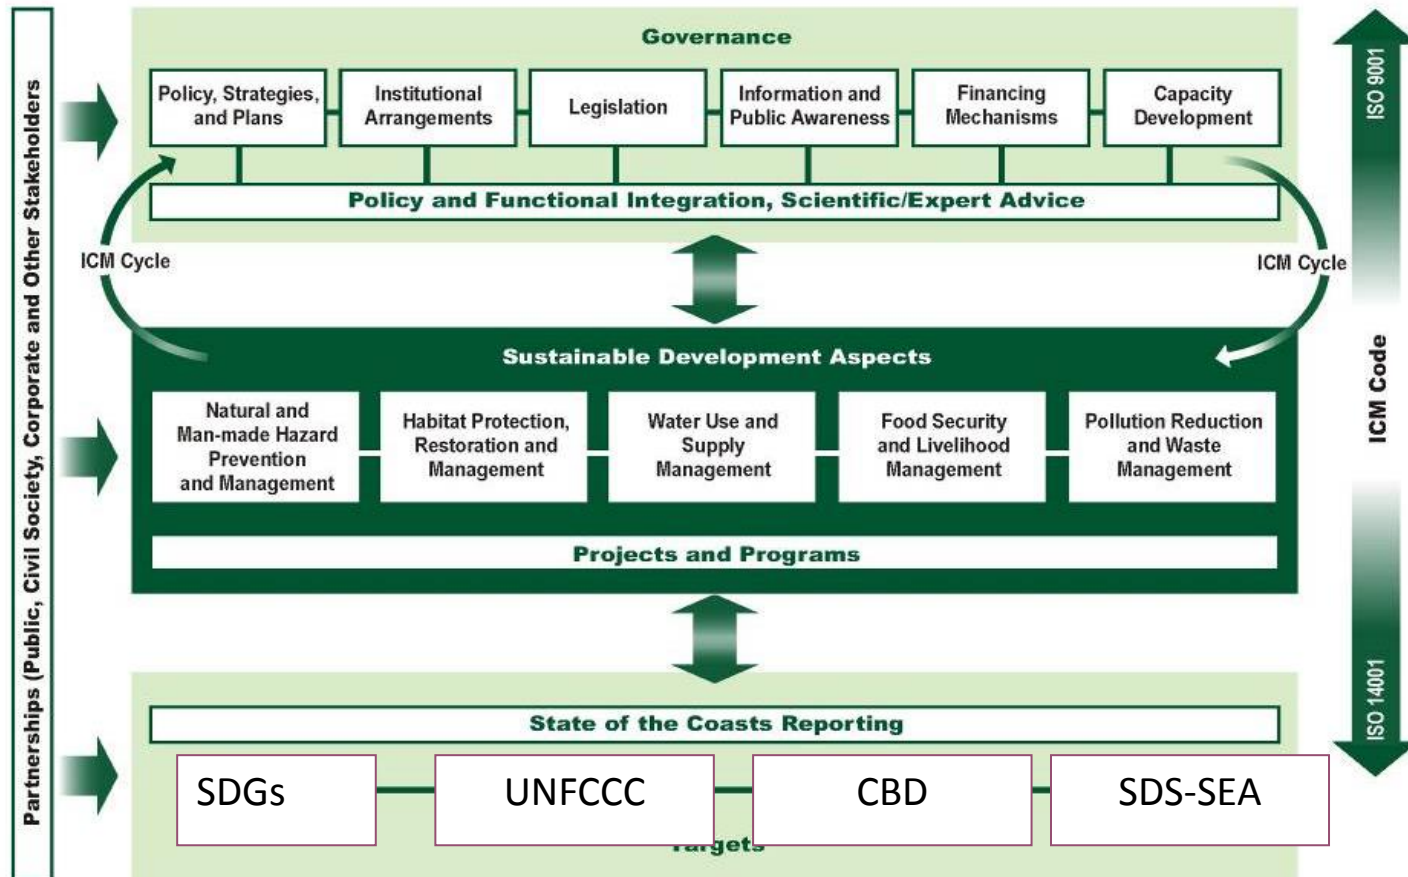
Partnerships (Public, Civil Society, Corporate and Other Stakeholders

Governance

Policy, Strategies, and Plans

Institutional Arrangements

Legislation

Information and Public Awareness

Financing Mechanisms

Capacity Development

Policy and Functional Integration, Scientific/Expert Advice

ICM Cycle

ICM Cycle

Sustainable Development Aspects

Natural and Man-made Hazard Prevention and Management

Habitat Protection, Restoration and Management

Water Use and Supply Management

Food Security and Livelihood Management

Pollution Reduction and Waste Management

Projects and Programs

State of the Coasts Reporting

SDGs

UNFCCC

CBD

SDS-SEA

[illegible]gets

ISO 9001

ICM Code

ISO 14001